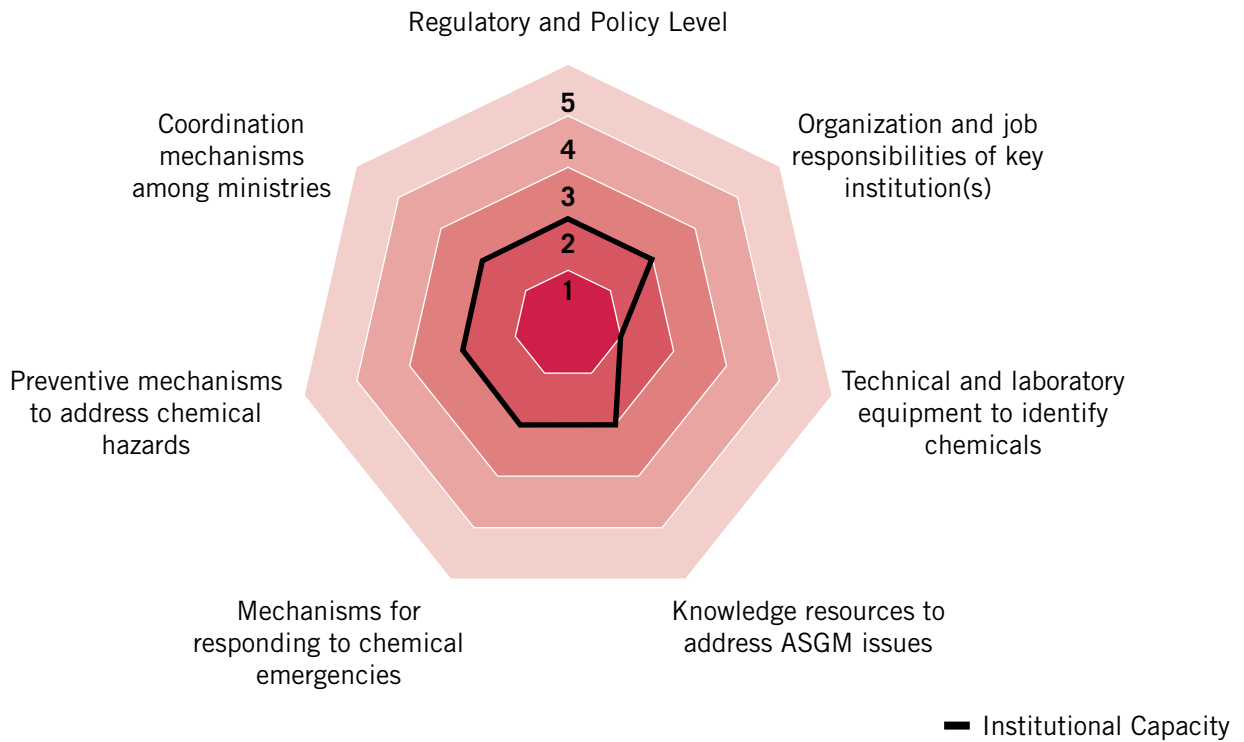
Regulatory and Policy Level

5
4
3
2
1

Organization and job responsibilities of key institution(s)

Technical and laboratory equipment to identify chemicals

Knowledge resources to address ASGM issues

Mechanisms for responding to chemical emergencies

Preventive mechanisms to address chemical hazards

Coordination mechanisms among ministries

Institutional Capacity